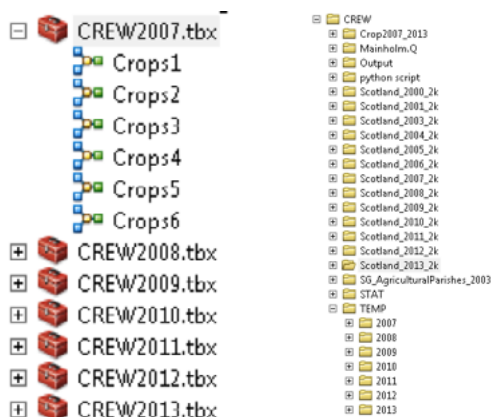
CREW2007.tbx
Crops1
Crops2
Crops3
Crops4
Crops5
Crops6
CREW2008.tbx
CREW2009.tbx
CREW2010.tbx
CREW2011.tbx
CREW2012.tbx
CREW2013.tbx

CREW
Crop2007_2013
Mainholm.Q
Output
python script
Scotland_2000_2k
Scotland_2001_2k
Scotland_2003_2k
Scotland_2004_2k
Scotland_2005_2k
Scotland_2006_2k
Scotland_2007_2k
Scotland_2008_2k
Scotland_2009_2k
Scotland_2010_2k
Scotland_2011_2k
Scotland_2012_2k
Scotland_2013_2k
SG_AgriculturalParishes_2003
STAT
TEMP
2007
2008
2009
2010
2011
2012
2013